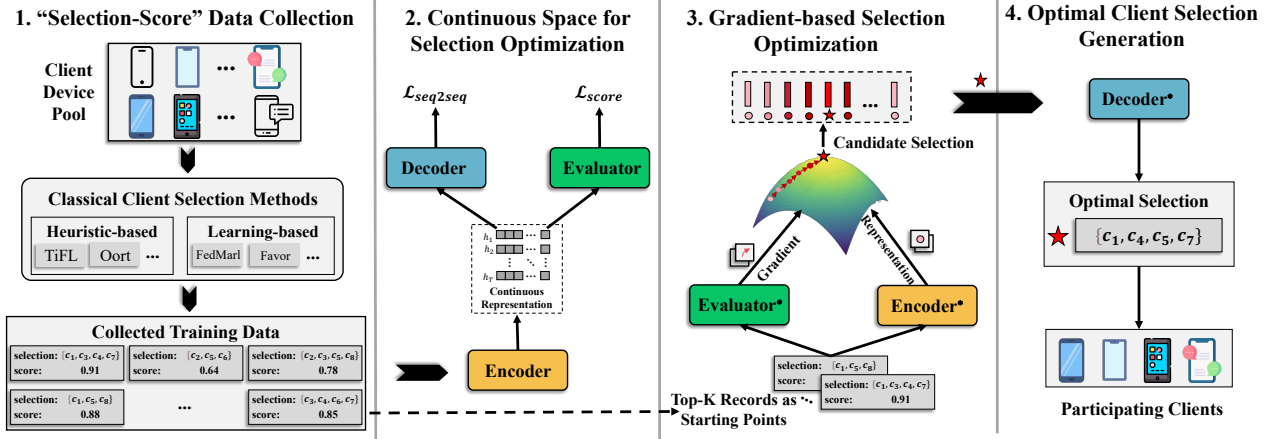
1. "Selection-Score" Data Collection

Client Device Pool

...

...

Classical Client Selection Methods

Heuristic-based

TiFL Oort ...

Learning-based

FedMarl Favor ...

Collected Training Data

| selection: $\{c_1, c_3, c_4, c_7\}$ score: 0.91 | selection: $\{c_2, c_5, c_6\}$ score: 0.64 | selection: $\{c_2, c_3, c_5, c_8\}$ score: 0.78 |
|---|---|---|
| selection: $\{c_1, c_5, c_8\}$ score: 0.88 | ... | selection: $\{c_3, c_4, c_6, c_7\}$ score: 0.85 |

2. Continuous Space for Selection Optimization

$\mathcal{L}_{seq2seq}$

$\mathcal{L}_{score}$

Decoder

Evaluator

$h_1$
$h_2$
$h_T$

Continuous Representation

Encoder

3. Gradient-based Selection Optimization

...

Candidate Selection

Gradient

Representation

Evaluator•

Encoder•

selection: $\{c_1, c_5, c_8\}$
score:

selection: $\{c_1, c_3, c_4, c_7\}$
score: 0.91

Top-K Records as Starting Points

4. Optimal Client Selection Generation

Decoder•

Optimal Selection

$\{c_1, c_4, c_5, c_7\}$

Participating Clients